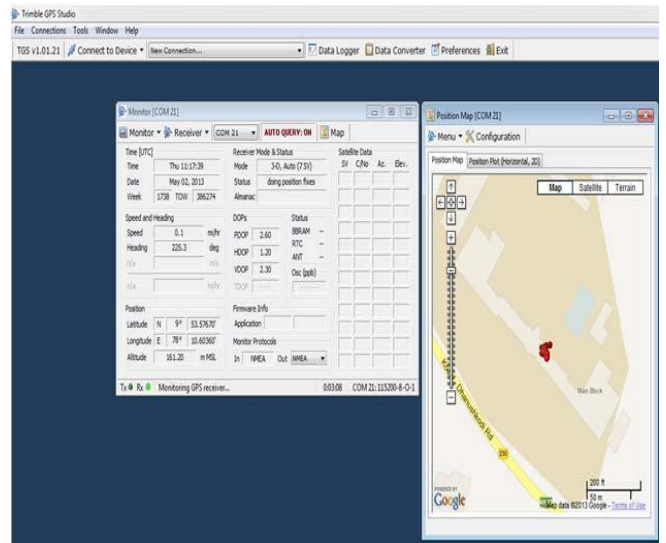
Trimble GPS Studio
File Connections Tools Window Help
TGS v1.01.21 Connect to Device ▾ New Connection... ▾ Data Logger Data Converter Preferences Exit

Monitor [COM 21]
Monitor ▾ Receiver ▾ COM 21 ▾ AUTO QUERY: ON Map

Time [UTC]
Time Thu 11:17:39
Date May 02, 2013
Week 1738 TOW 386274

Receiver Mode & Status
Mode 3-D, Auto (7 SV)
Status doing position fixes
Almanac

Satellite Data
SV C/No Az. Elev.

Speed and Heading
Speed 0.1 m/hr
Heading 225.3 deg
n/a m/s
n/a m/hr

DOPs
PDOP 2.60
HDOP 1.20
VDOP 2.30
TDOP

Status
BBRAM --
RTC --
ANT --
Osc (ppb)

Position
Latitude N 9° 53.57670'
Longitude E 78° 10.60360'
Altitude 161.20 m MSL

Firmware Info
Application

Monitor Protocols
In NMEA Out NMEA ▾

Tx Rx Monitoring GPS receiver... 0:03:08 COM 21: 115200-8-O-1

Position Map [COM 21]
Menu ▾ Configuration
Position Map Position Plot (Horizontal, 2D)
Map Satellite Terrain
Main Block
Chandrakanth Rd
200 ft
50 m
POWERED BY Google
Map data ©2013 Google - Terms of Use